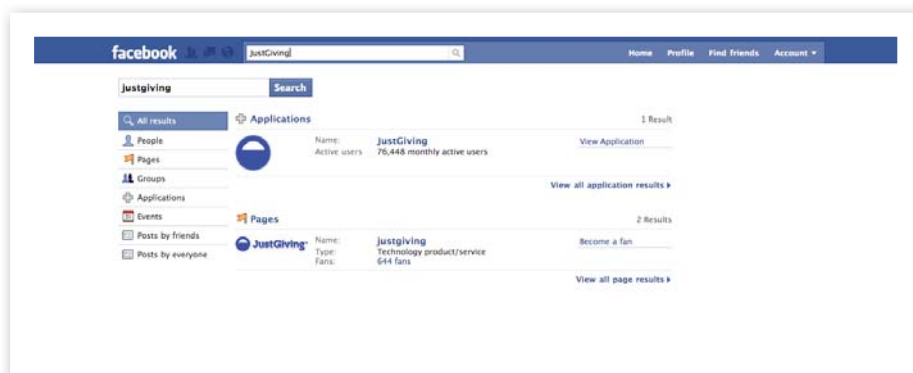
facebook

JustGiving

Home Profile Find Friends Account ▾

justgiving

Search

All results

People

Pages

Groups

Applications

Events

Posts by friends

Posts by everyone

Applications

1 Result

Name: JustGiving

Active users 76,448 monthly active users

View Application

View all application results ▸

Pages

2 Results

JustGiving

Name: justgiving

Type: Technology product/service

Fans: 644 fans

Become a fan

View all page results ▸